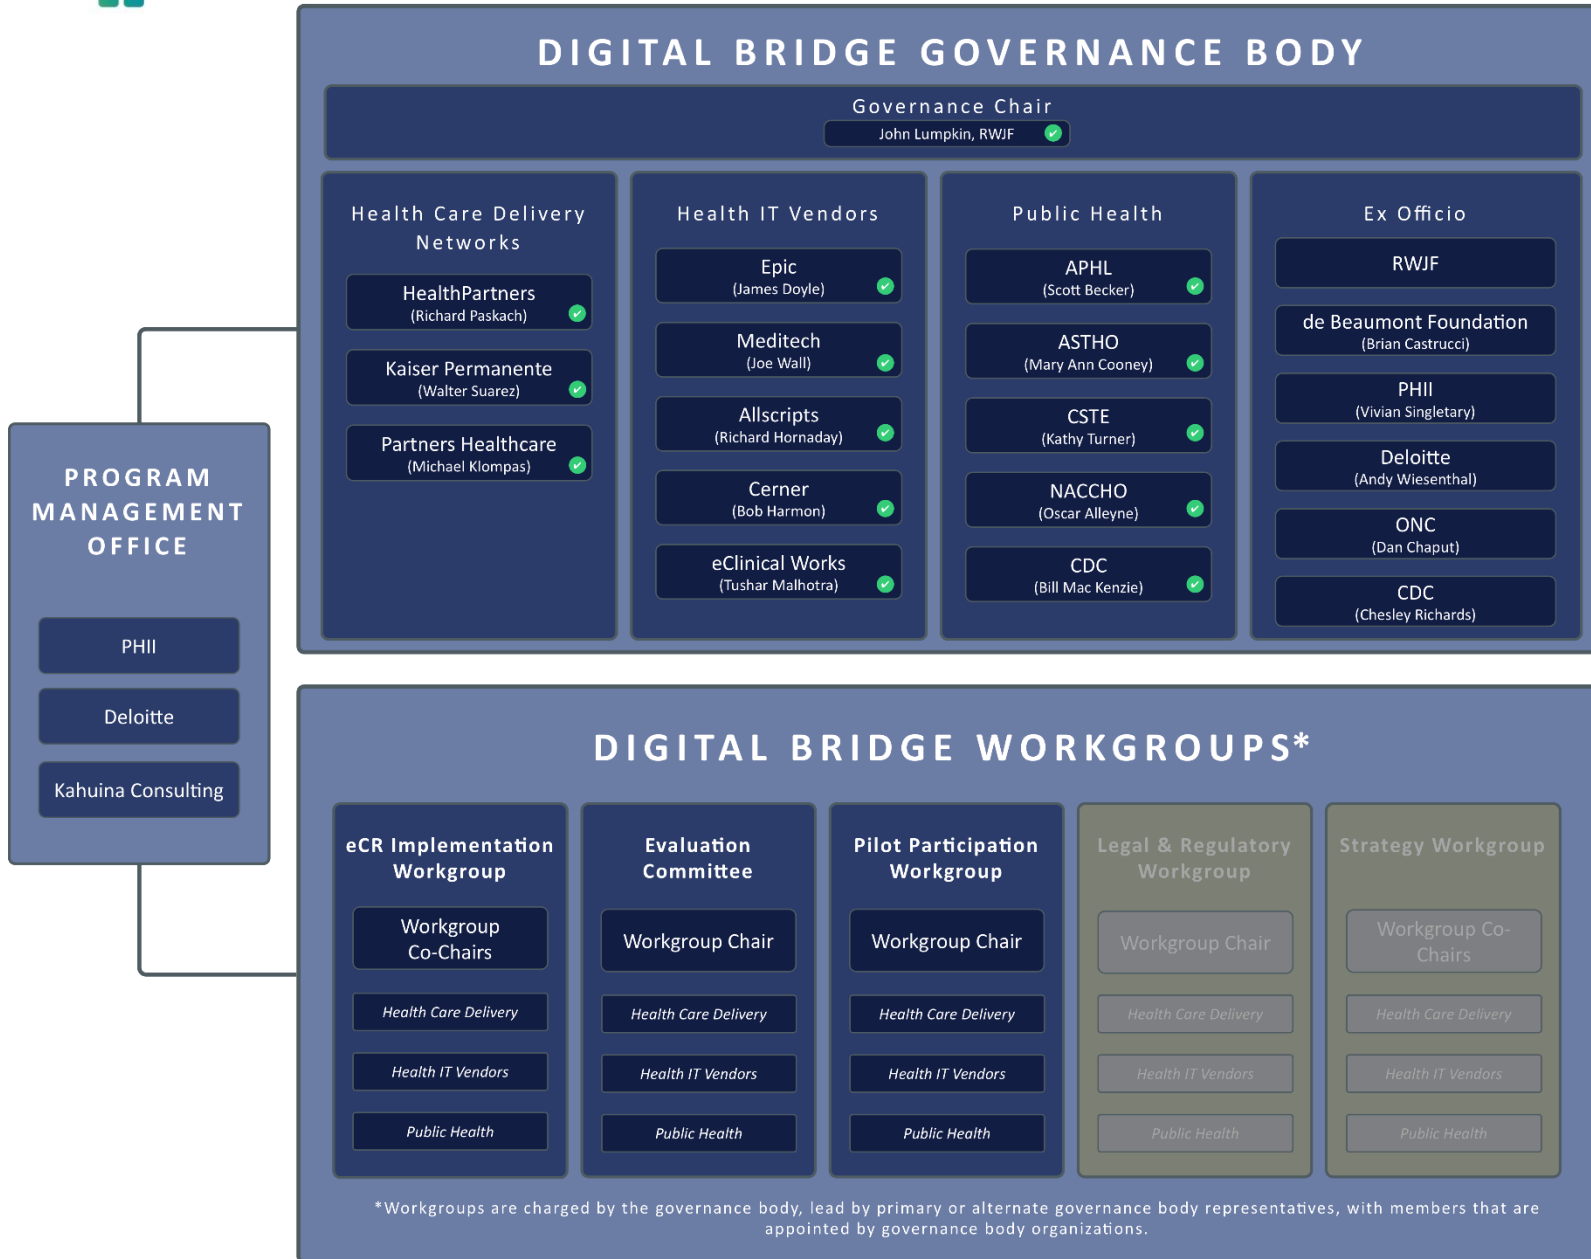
DIGITAL BRIDGE GOVERNANCE BODY

Governance Chair
John Lumpkin, RWJF

Health Care Delivery Networks
HealthPartners
(Richard Paskach)
Kaiser Permanente
(Walter Suarez)
Partners Healthcare
(Michael Klompas)

Health IT Vendors
Epic
(James Doyle)
Meditech
(Joe Wall)
Allscripts
(Richard Hornaday)
Cerner
(Bob Harmon)
eClinical Works
(Tushar Malhotra)

Public Health
APHL
(Scott Becker)
ASTHO
(Mary Ann Cooney)
CSTE
(Kathy Turner)
NACCHO
(Oscar Alleyne)
CDC
(Bill Mac Kenzie)

Ex Officio
RWJF
de Beaumont Foundation
(Brian Castrucci)
PHII
(Vivian Singletary)
Deloitte
(Andy Wiesenthal)
ONC
(Dan Chaput)
CDC
(Chesley Richards)

PROGRAM MANAGEMENT OFFICE
PHII
Deloitte
Kahuina Consulting

DIGITAL BRIDGE WORKGROUPS*

eCR Implementation Workgroup
Workgroup Co-Chairs
Health Care Delivery
Health IT Vendors
Public Health

Evaluation Committee
Workgroup Chair
Health Care Delivery
Health IT Vendors
Public Health

Pilot Participation Workgroup
Workgroup Chair
Health Care Delivery
Health IT Vendors
Public Health

Legal & Regulatory Workgroup
Workgroup Chair
Health Care Delivery
Health IT Vendors
Public Health

Strategy Workgroup
Workgroup Co-Chairs
Health Care Delivery
Health IT Vendors
Public Health

*Workgroups are charged by the governance body, lead by primary or alternate governance body representatives, with members that are appointed by governance body organizations.